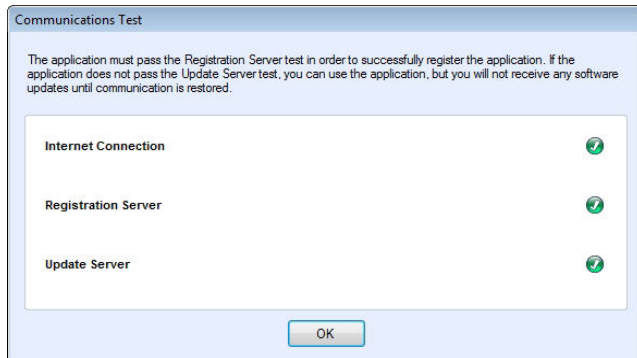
Communications Test

The application must pass the Registration Server test in order to successfully register the application. If the application does not pass the Update Server test, you can use the application, but you will not receive any software updates until communication is restored.

Internet Connection

Registration Server

Update Server

OK